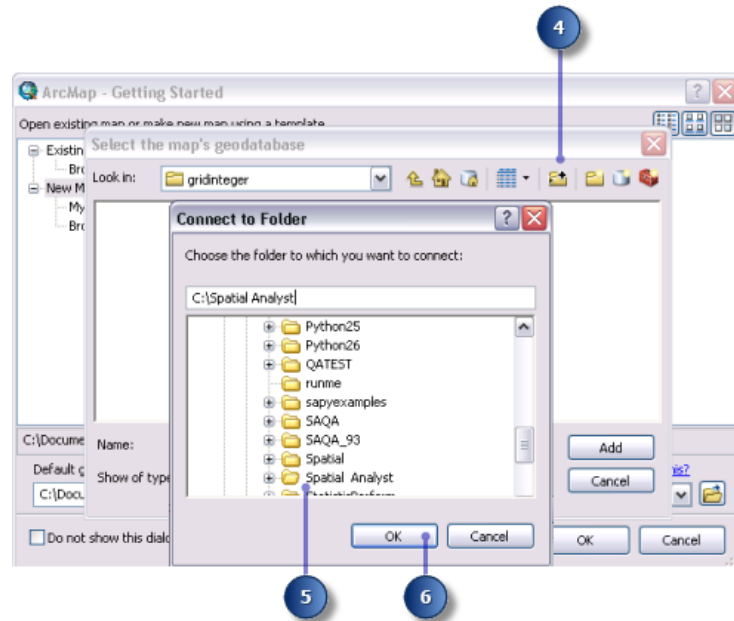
4

ArcMap - Getting Started

Open existing map or make new map using a template

Existin

Bro

New M

My

Bro

Select the map's geodatabase

Look in: gridinteger

Connect to Folder

Choose the folder to which you want to connect:

C:\Spatial Analyst

Python25

Python26

QATEST

runme

sapyexamples

SAQA

SAQA_93

Spatial

Spatial Analyst

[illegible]

OK

Cancel

Name:

Show of type

Add

Cancel

C:\Docume

Default

C:\Docu

is?

Do not show this dial

OK

Cancel

5

6